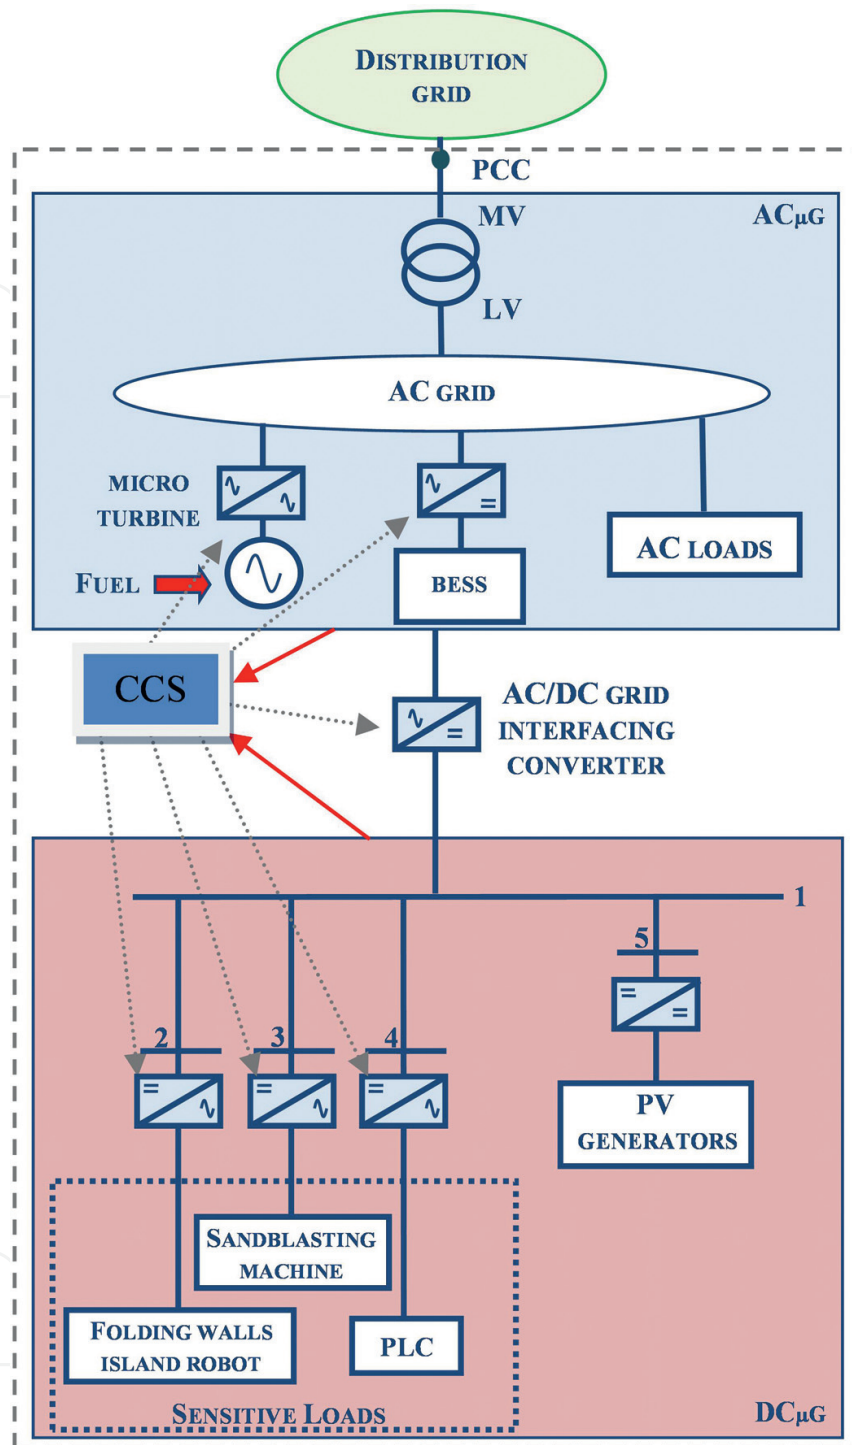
Distribution grid

PCC

ACμG

MV

LV

AC grid

MICRO TURBINE

Fuel

BESS

AC loads

CCS

AC/DC grid interfacing converter

1

5

2

3

4

PV generators

Sandblasting machine

Folding walls island robot

PLC

Sensitive Loads

DCμG